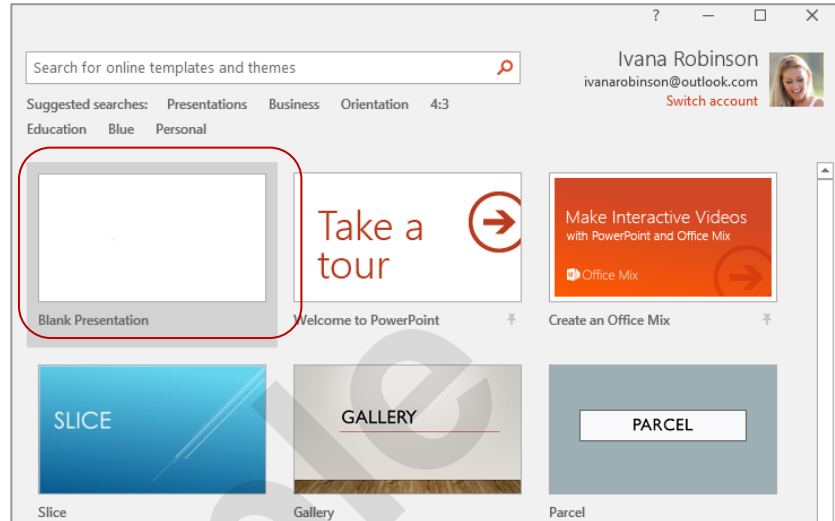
?

Search for online templates and themes

Ivana Robinson
ivanarobinson@outlook.com
Switch account

Suggested searches: Presentations Business Orientation 4:3 Education Blue Personal

Blank Presentation

Take a tour

Welcome to PowerPoint

Make Interactive Videos with PowerPoint and Office Mix

Office Mix

Create an Office Mix

SLICE

Slice

GALLERY

Gallery

PARCEL

Parcel